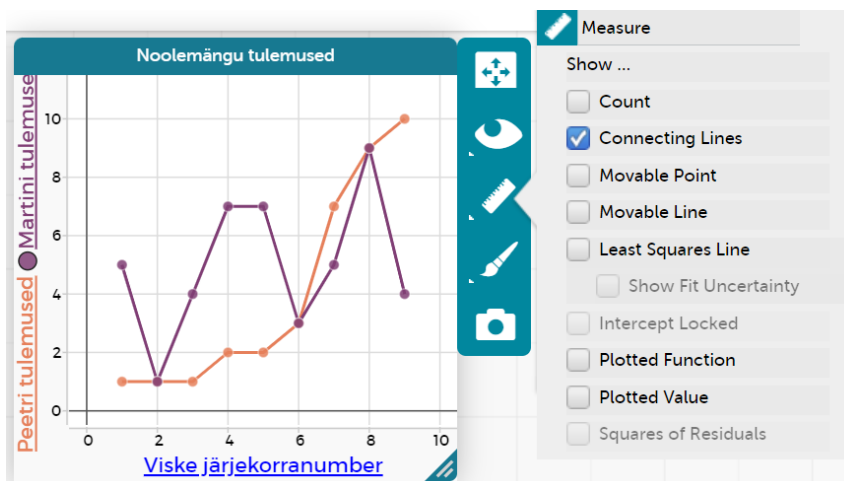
Noolemängu tulemused

Peetri tulemused Martini tulemused

10
8
6
4
2
0

0 2 4 6 8 10

Viske järjekorranumber

Measure

Show ...

Count

Connecting Lines

Movable Point

Movable Line

Least Squares Line

Show Fit Uncertainty

Intercept Locked

Plotted Function

Plotted Value

Squares of Residuals